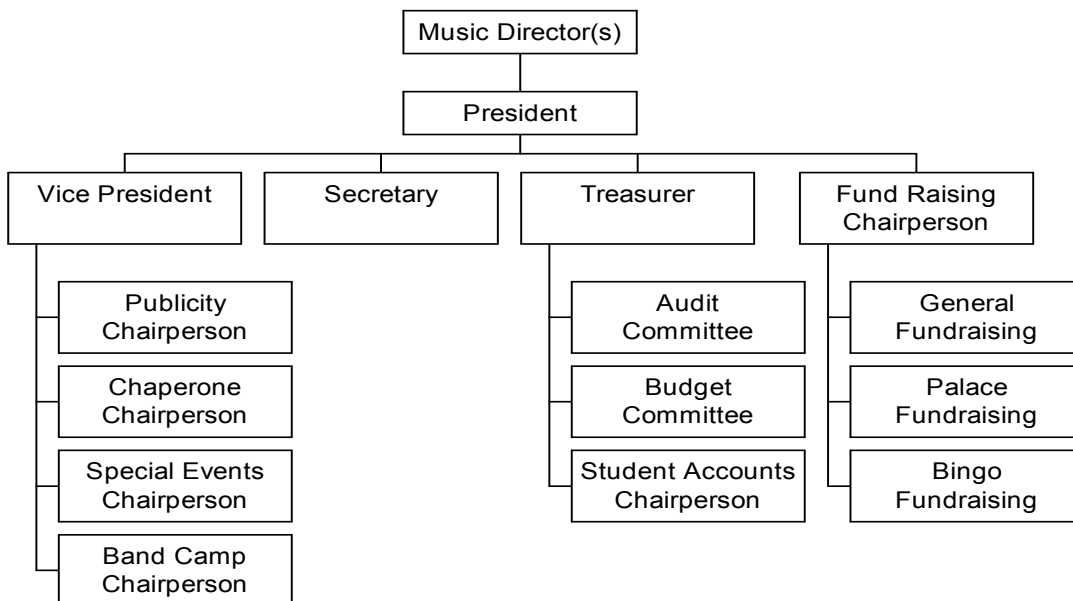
Music Director(s)

President

Vice President

Secretary

Treasurer

Fund Raising Chairperson

Publicity Chairperson

Chaperone Chairperson

Special Events Chairperson

Band Camp Chairperson

Audit Committee

Budget Committee

Student Accounts Chairperson

General Fundraising

Palace Fundraising

Bingo Fundraising